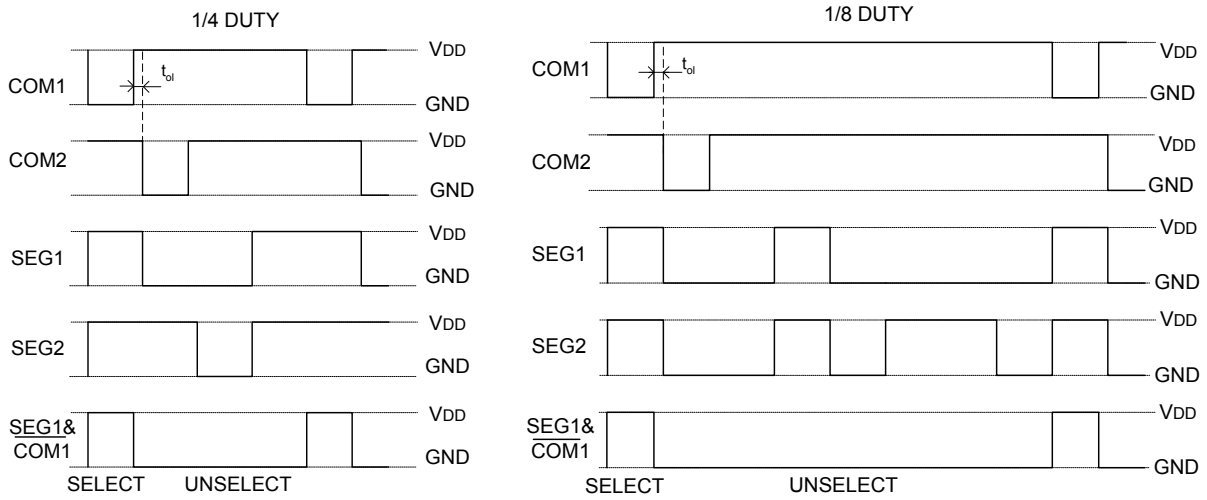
1/4 DUTY

COM1 $t_{ol}$ VDD GND

COM2 VDD GND

SEG1 VDD GND

SEG2 VDD GND

$\underline{SEG1}$& $\overline{COM1}$ VDD GND

SELECT UNSELECT

1/8 DUTY

COM1 $t_{ol}$ VDD GND

COM2 VDD GND

SEG1 VDD GND

SEG2 VDD GND

$\underline{SEG1}$& $\overline{COM1}$ VDD GND

SELECT UNSELECT